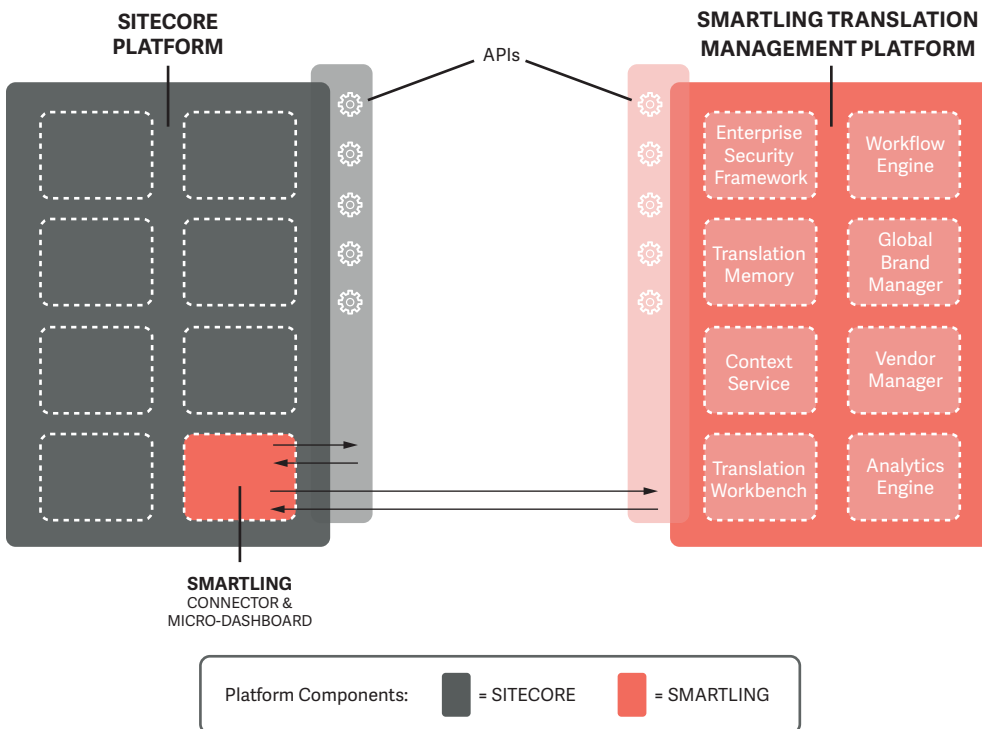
SITECORE PLATFORM

APIs

SMARTLING TRANSLATION MANAGEMENT PLATFORM

Enterprise Security Framework

Workflow Engine

Translation Memory

Global Brand Manager

Context Service

Vendor Manager

Translation Workbench

Analytics Engine

SMARTLING
CONNECTOR &
MICRO-DASHBOARD

Platform Components: = SITECORE = SMARTLING